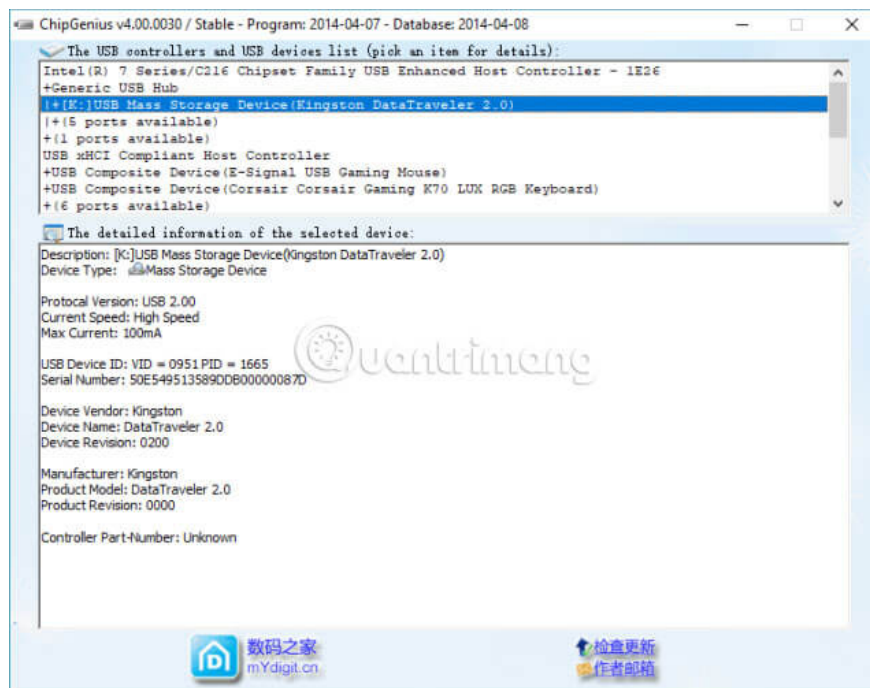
ChipGenius v4.00.0030 / Stable - Program: 2014-04-07 - Database: 2014-04-08

The USB controllers and USB devices list (pick an item for details):

Intel(R) 7 Series/C216 Chipset Family USB Enhanced Host Controller - 1E26
+Generic USB Hub
|+[K:]USB Mass Storage Device(Kingston DataTraveler 2.0)
|+(5 ports available)
+(1 ports available)
USB xHCI Compliant Host Controller
+USB Composite Device(E-Signal USB Gaming Mouse)
+USB Composite Device(Corsair Corsair Gaming K70 LUX RGB Keyboard)
+(6 ports available)

The detailed information of the selected device:

Description: [K:]USB Mass Storage Device(Kingston DataTraveler 2.0)
Device Type: Mass Storage Device

Protocal Version: USB 2.00
Current Speed: High Speed
Max Current: 100mA

USB Device ID: VID = 0951 PID = 1665
Serial Number: 50E549513589DDB00000087D

Device Vendor: Kingston
Device Name: DataTraveler 2.0
Device Revision: 0200

Manufacturer: Kingston
Product Model: DataTraveler 2.0
Product Revision: 0000

Controller Part-Number: Unknown

Quantrimang

数码之家
mYdigit.cn

检查更新
作者邮箱